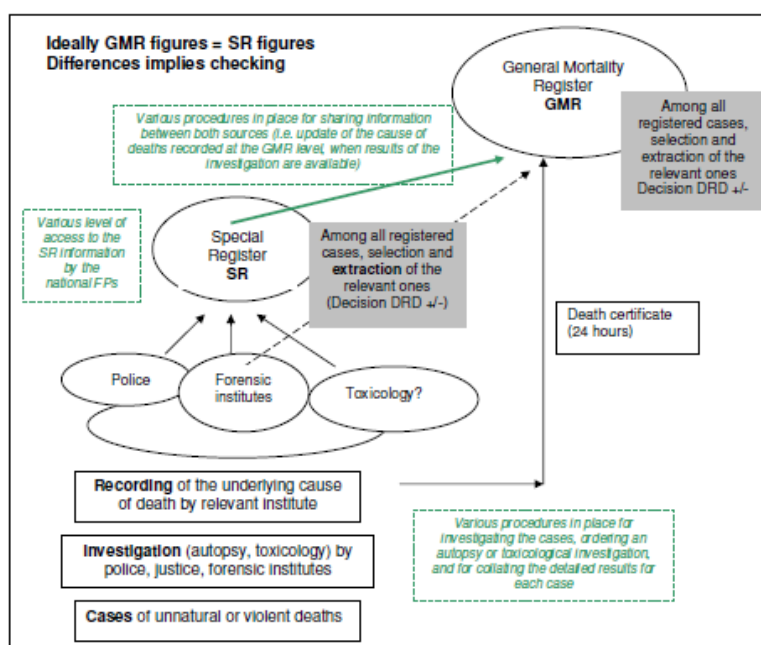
Ideally GMR figures = SR figures
Differences implies checking

General Mortality Register
GMR

Among all registered cases, selection and extraction of the relevant ones
Decision DRD +/-

Various procedures in place for sharing information between both sources (i.e. update of the cause of deaths recorded at the GMR level, when results of the investigation are available)

Various level of access to the SR information by the national FPs

Special Register
SR

Among all registered cases, selection and extraction of the relevant ones (Decision DRD +/-)

Death certificate (24 hours)

Police

Forensic institutes

Toxicology?

Recording of the underlying cause of death by relevant institute

Investigation (autopsy, toxicology) by police, justice, forensic institutes

Cases of unnatural or violent deaths

Various procedures in place for investigating the cases, ordering an autopsy or toxicological investigation, and for collating the detailed results for each case